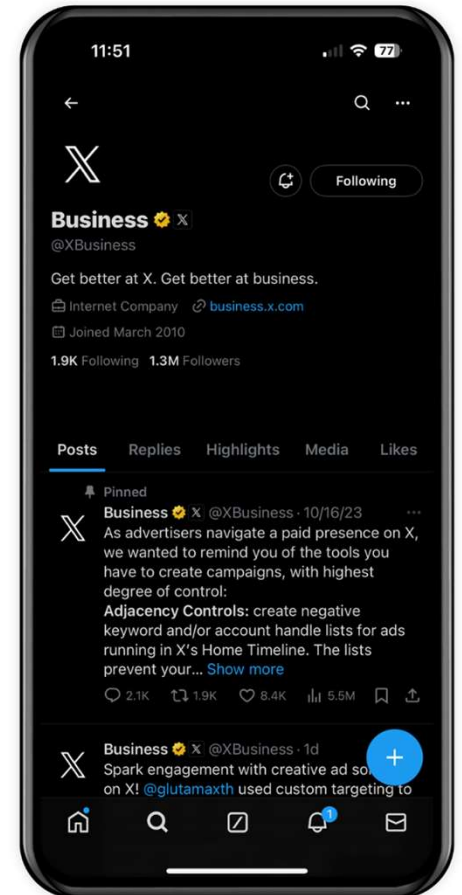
11:51

77

Following

Business

@XBusiness

Get better at X. Get better at business.

Internet Company business.x.com

Joined March 2010

1.9K Following 1.3M Followers

Posts Replies Highlights Media Likes

Pinned

Business @XBusiness · 10/16/23

As advertisers navigate a paid presence on X, we wanted to remind you of the tools you have to create campaigns, with highest degree of control:

Adjacency Controls: create negative keyword and/or account handle lists for ads running in X's Home Timeline. The lists prevent your... Show more

2.1K 1.9K 8.4K 5.5M

Business @XBusiness · 1d

Spark engagement with creative ad so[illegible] on X! @glutamaxth used custom targeting to

1